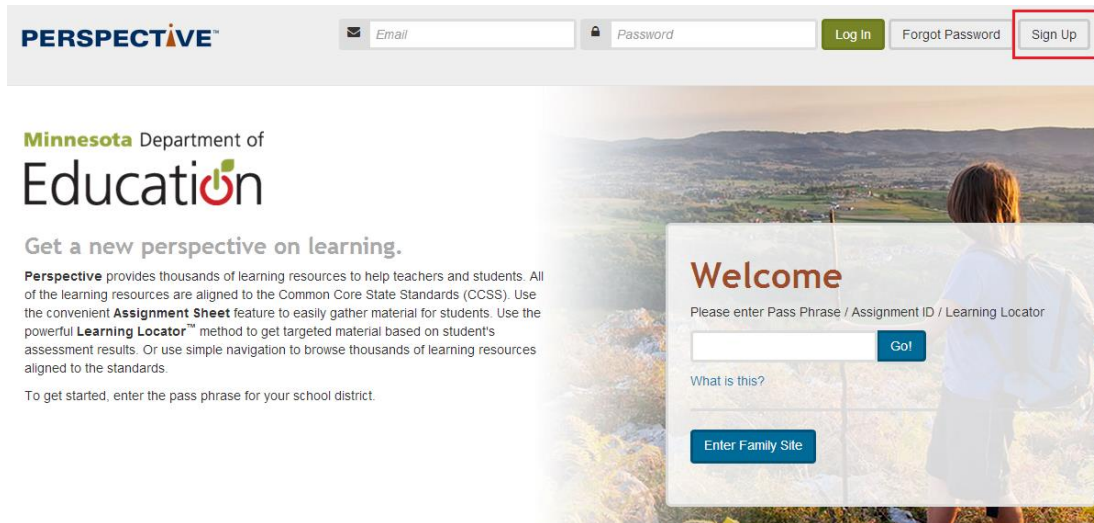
PERSPECTIVE™

Email

Password

Log In

Forgot Password

Sign Up

Minnesota Department of Education

Get a new perspective on learning.

**Perspective** provides thousands of learning resources to help teachers and students. All of the learning resources are aligned to the Common Core State Standards (CCSS). Use the convenient **Assignment Sheet** feature to easily gather material for students. Use the powerful **Learning Locator™** method to get targeted material based on student's assessment results. Or use simple navigation to browse thousands of learning resources aligned to the standards.

To get started, enter the pass phrase for your school district.

Welcome

Please enter Pass Phrase / Assignment ID / Learning Locator

Go!

What is this?

Enter Family Site